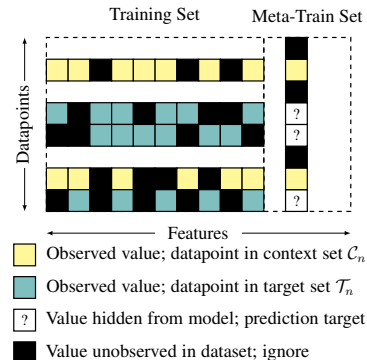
Training Set

Meta-Train Set

Datapoints

?

?

?

Features

Observed value; datapoint in context set $\mathcal{C}_n$

Observed value; datapoint in target set $\mathcal{T}_n$

? Value hidden from model; prediction target

Value unobserved in dataset; ignore